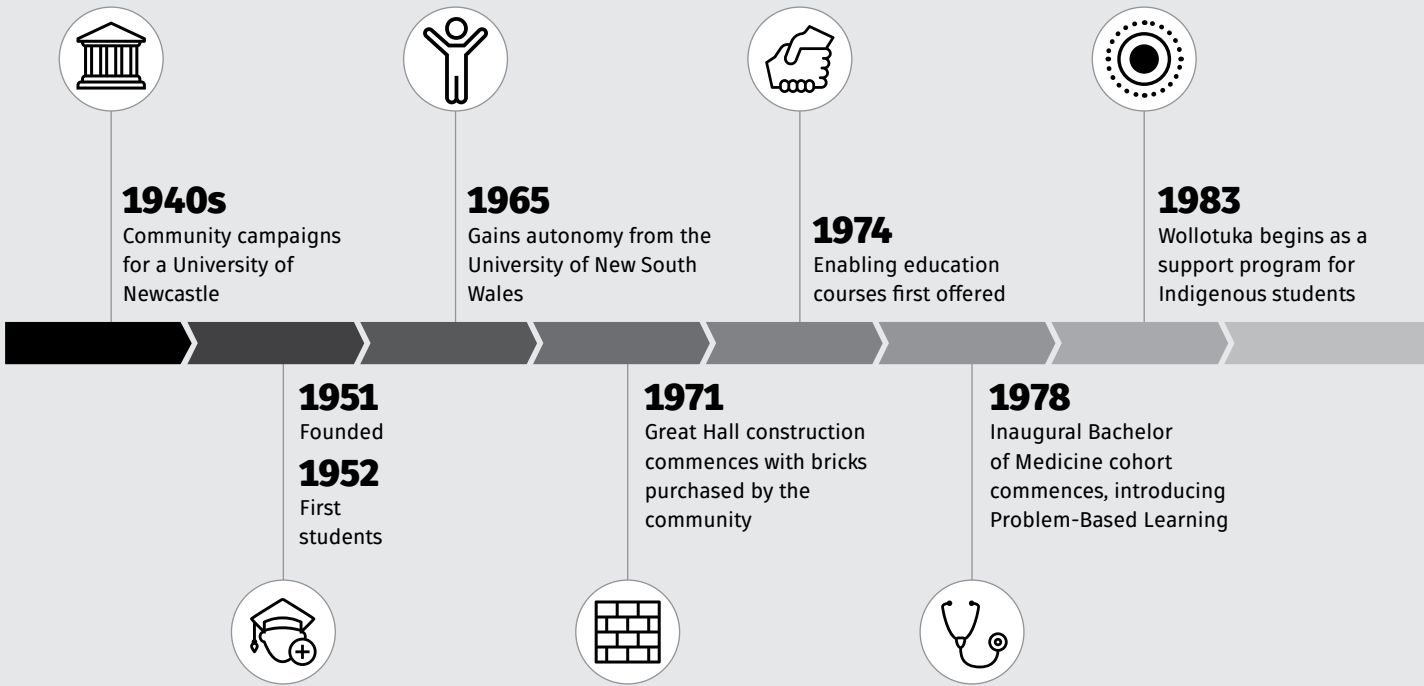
1940s
Community campaigns for a University of Newcastle

1951
Founded

1952
First students

1965
Gains autonomy from the University of New South Wales

1971
Great Hall construction commences with bricks purchased by the community

1974
Enabling education courses first offered

1978
Inaugural Bachelor of Medicine cohort commences, introducing Problem-Based Learning

1983
Wollotuka begins as a support program for Indigenous students